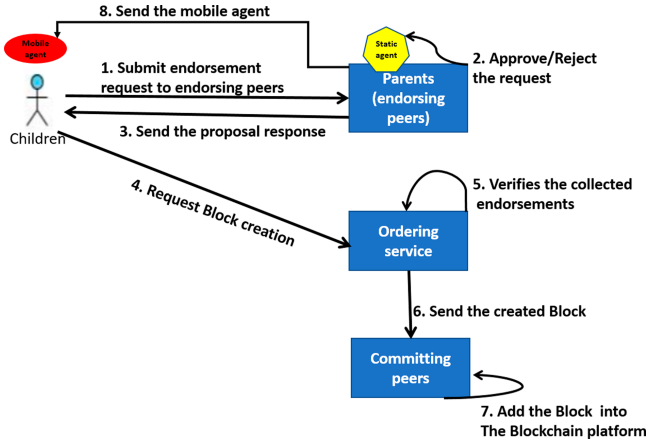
8. Send the mobile agent

Mobile agent

Static agent

1. Submit endorsement request to endorsing peers

2. Approve/Reject the request

Parents (endorsing peers)

Children

3. Send the proposal response

4. Request Block creation

5. Verifies the collected endorsements

Ordering service

6. Send the created Block

Committing peers

7. Add the Block into The Blockchain platform